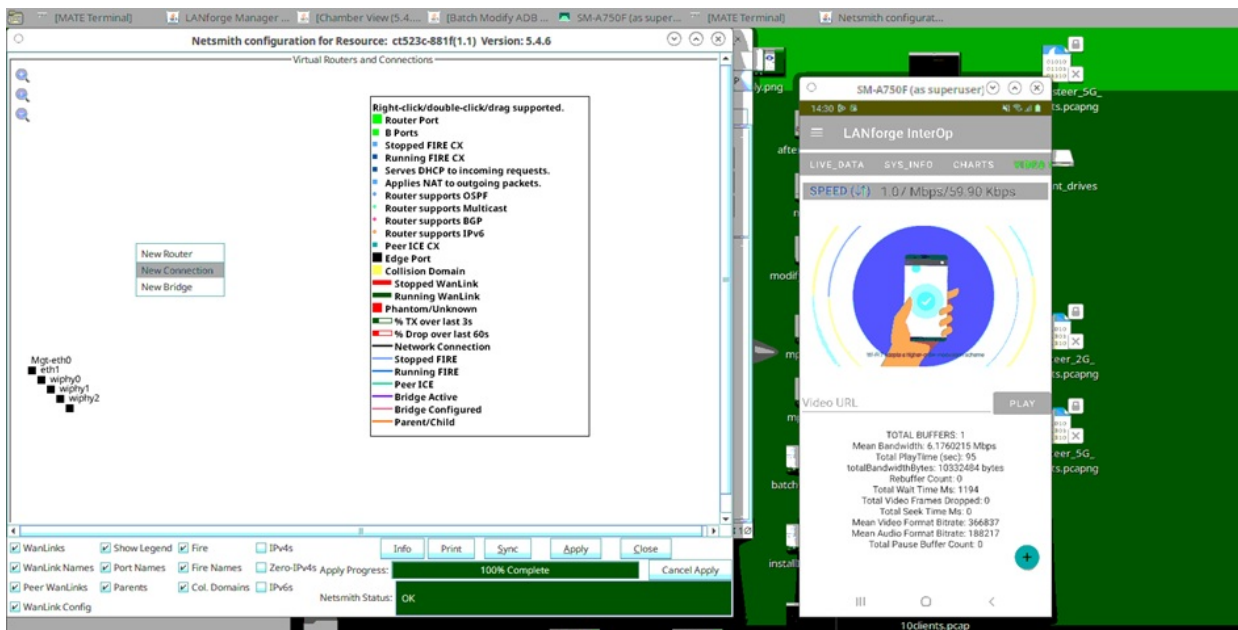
[MATE Terminal] LANforge Manager ... [Chamber View (5.4.... [Batch Modify ADB ... SM-A750F (as super... [MATE Terminal] Netsmith configurat...

Netsmith configuration for Resource: ct523c-881f(1.1) Version: 5.4.6

Virtual Routers and Connections

Right-click/double-click/drag supported.
Router Port
B Ports
Stopped FIRE CX
Running FIRE CX
Serves DHCP to incoming requests.
Applies NAT to outgoing packets.
Router supports OSPF
Router supports Multicast
Router supports BGP
Router supports IPv6
Peer ICE CX
Edge Port
Collision Domain
Stopped WanLink
Running WanLink
Phantom/Unknown
% TX over last 3s
% Drop over last 60s
Network Connection
Stopped FIRE
Running FIRE
Peer ICE
Bridge Active
Bridge Configured
Parent/Child

New Router
New Connection
New Bridge

Mgt-eth0
eth1
wiphy0
wiphy1
wiphy2

WanLinks
Show Legend
Fire
IPv4s
WanLink Names
Port Names
Fire Names
Zero-IPv4s
Peer WanLinks
Parents
Col. Domains
IPv6s
WanLink Config

Info Print Sync Apply Close
Apply Progress: 100% Complete
Cancel Apply
Netsmith Status: OK

SM-A750F (as superuser)
14:30
LANforge InterOp
LIVE_DATA SYS_INFO CHARTS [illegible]
SPEED (↺) 1.07 Mbps/59.90 Kbps
Video URL
PLAY

TOTAL BUFFERS: 1
Mean Bandwidth: 6.1760215 Mbps
Total PlayTime (sec): 95
totalBandwidthBytes: 10332484 bytes
Rebuffer Count: 0
Total Wait Time Ms: 1194
Total Video Frames Dropped: 0
Total Seek Time Ms: 0
Mean Video Format Bitrate: 366837
Mean Audio Format Bitrate: 188217
Total Pause Buffer Count: 0

y.png
afte
modif
batch
install
steer_5G_
ts.pcapng
nt_drives
teer_2G_
ts.pcapng
teer_5G_
ts.pcapng
10clients.pcap